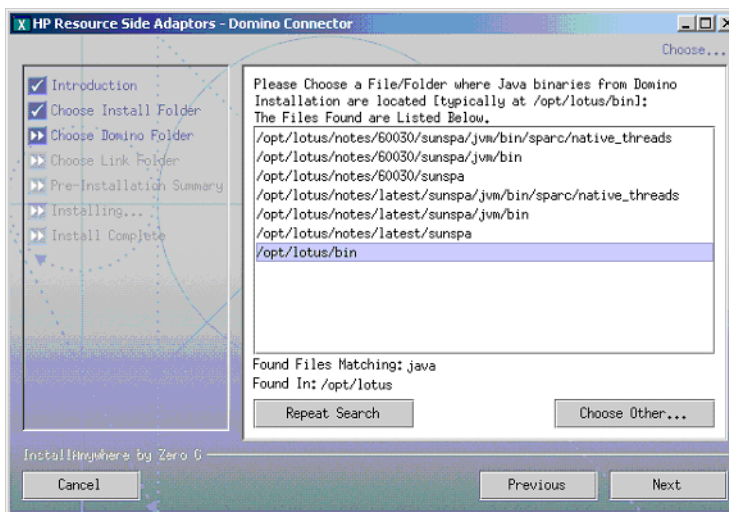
HP Resource Side Adaptors - Domino Connector

Choose...

Introduction
Choose Install Folder
Choose Domino Folder
Choose Link Folder
Pre-Installation Summary
Installing...
Install Complete

Please Choose a File/Folder where Java binaries from Domino Installation are located [typically at /opt/lotus/bin]:
The Files Found are Listed Below.

/opt/lotus/notes/60030/sunspa/jvm/bin/sparc/native_threads
/opt/lotus/notes/60030/sunspa/jvm/bin
/opt/lotus/notes/60030/sunspa
/opt/lotus/notes/latest/sunspa/jvm/bin/sparc/native_threads
/opt/lotus/notes/latest/sunspa/jvm/bin
/opt/lotus/notes/latest/sunspa
/opt/lotus/bin

Found Files Matching: java
Found In: /opt/lotus

Repeat Search

Choose Other...

InstallAnywhere by Zero G

Cancel

Previous

Next